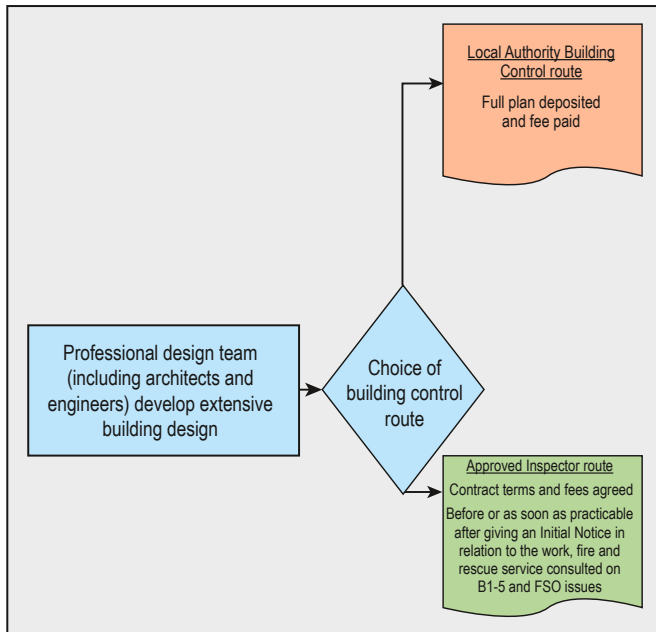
Professional design team (including architects and engineers) develop extensive building design

Choice of building control route

Local Authority Building Control route

Full plan deposited and fee paid

Approved Inspector route

Contract terms and fees agreed

Before or as soon as practicable after giving an Initial Notice in relation to the work, fire and rescue service consulted on B1-5 and FSO issues